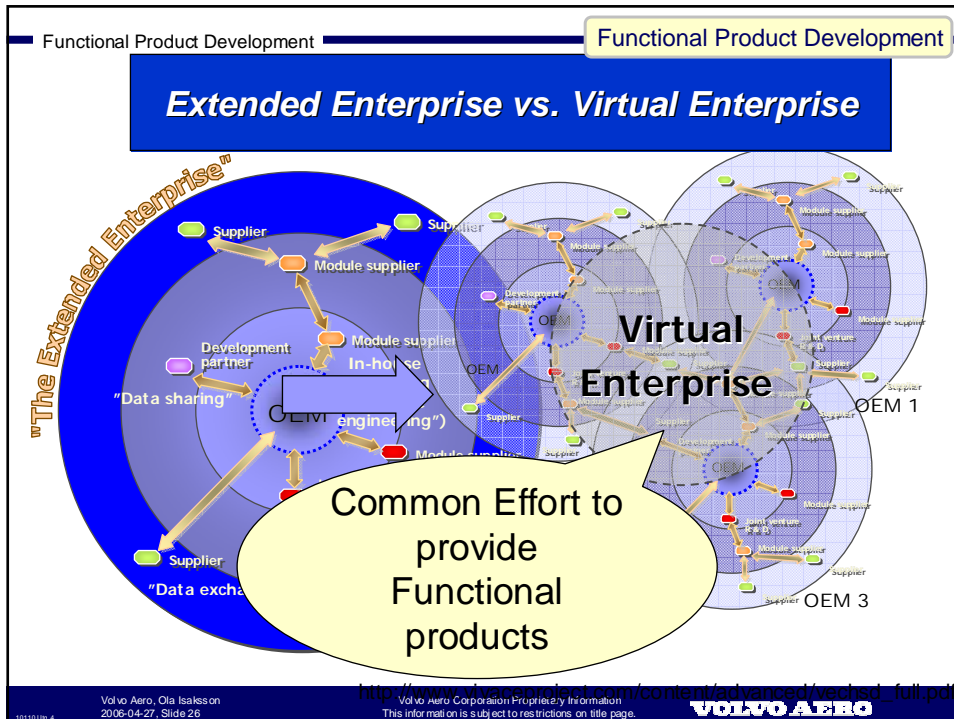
Functional Product Development

Functional Product Development

Extended Enterprise vs. Virtual Enterprise

"The Extended Enterprise"

Supplier

Supplier

Module supplier

Module supplier

Development partner

"Data sharing"

In-house

OEM

engineering")

Module supplier

Supplier

"Data excha

Virtual Enterprise

OEM

OEM

OEM

OEM 1

OEM 3

Supplier

Module supplier

Development partner

Joint venture R & D

Common Effort to provide Functional products

Volvo Aero, Ola Isaksson
2006-04-27, Slide 26

Volvo Aero Corporation Proprietary Information
This information is subject to restrictions on title page.

http://www.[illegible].com/content/advanced/vechsd_full.pdf

VOLVO AERO

10110 Utg 4